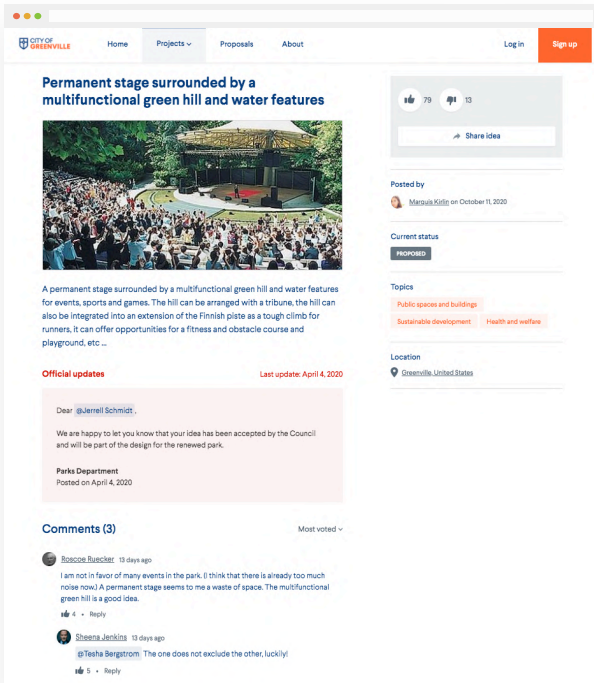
CITY OF GREENVILLE

Home Projects Proposals About

Log in Sign up

Permanent stage surrounded by a multifunctional green hill and water features

A permanent stage surrounded by a multifunctional green hill and water features for events, sports and games. The hill can be arranged with a tribune, the hill can also be integrated into an extension of the Finnish piste as a tough climb for runners, it can offer opportunities for a fitness and obstacle course and playground, etc ...

Official updates

Last update: April 4, 2020

Dear @Jerrell Schmidt ,

We are happy to let you know that your idea has been accepted by the Council and will be part of the design for the renewed park.

Parks Department
Posted on April 4, 2020

Comments (3)

Most voted

Roscoe Ruecker 13 days ago

I am not in favor of many events in the park. (I think that there is already too much noise now.) A permanent stage seems to me a waste of space. The multifunctional green hill is a good idea.

4 • Reply

Sheena Jenkins 13 days ago

@Tesha Bergstrom The one does not exclude the other, luckily!

5 • Reply

79 13

Share idea

Posted by

Marquis Kirlin on October 11, 2020

Current status

PROPOSED

Topics

Public spaces and buildings

Sustainable development

Health and welfare

Location

Greenville, United States